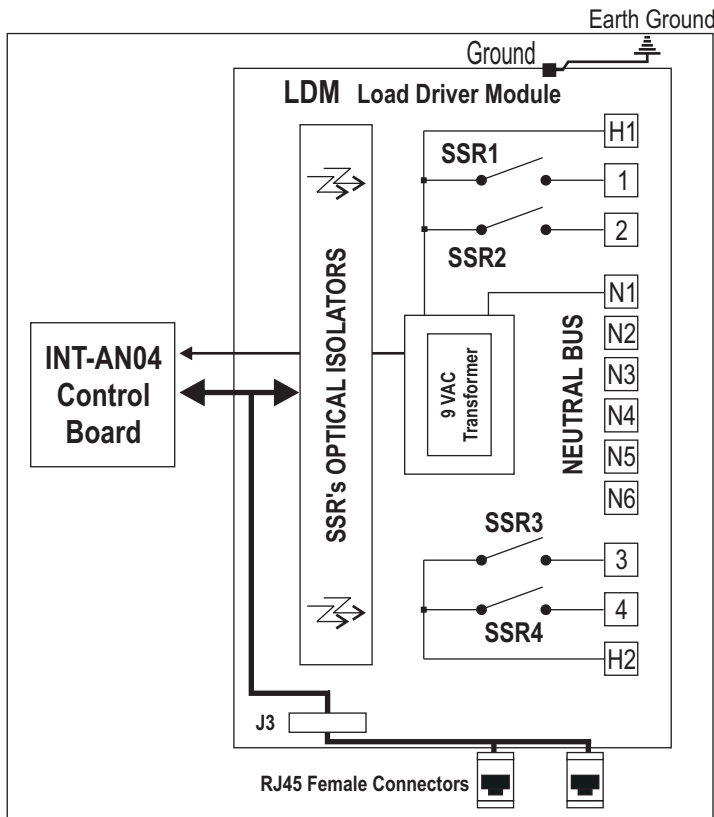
Earth Ground

Ground

LDM Load Driver Module

H1

SSR1

1

2

SSR2

N1

N2

N3

N4

N5

N6

NEUTRAL BUS

SSR's OPTICAL ISOLATORS

9 VAC Transformer

INT-AN04 Control Board

SSR3

3

4

SSR4

H2

J3

RJ45 Female Connectors